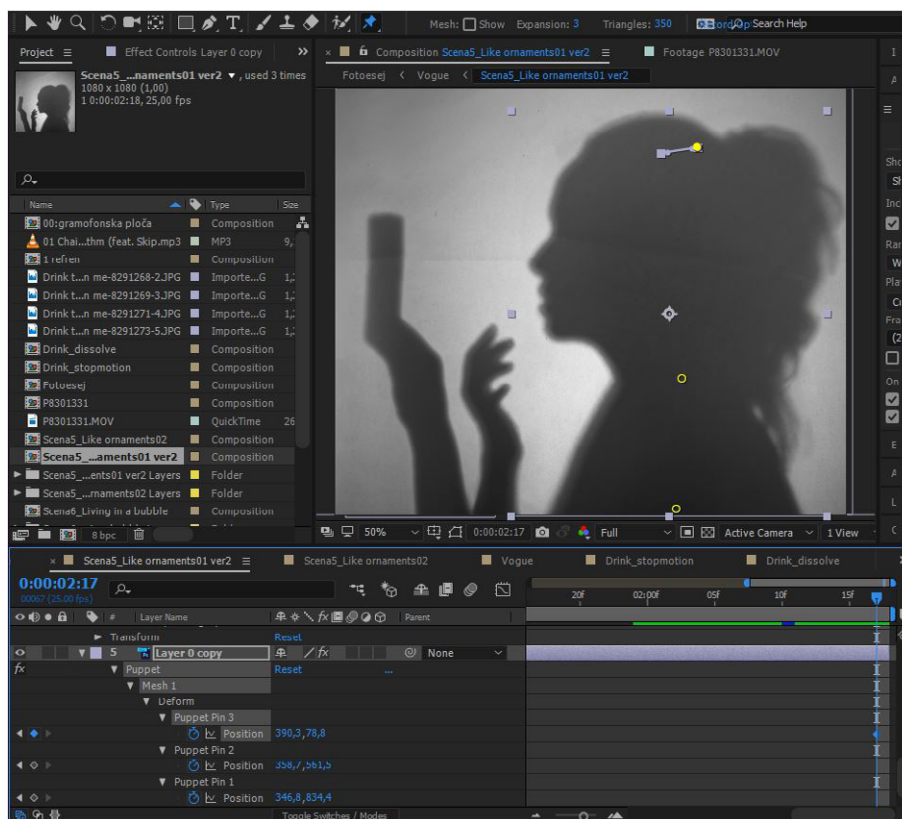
Mesh: Show Expansion: 3 Triangles: 350 Search Help

Project ≡ Effect Controls Layer 0 copy »

Scena5_...naments01 ver2 ▼, used 3 times
1080 x 1080 (1,00)
Δ 0:00:02:18, 25,00 fps

| Name | Type | Size |
|---|---|---|
| 00:gramofonska ploča | Composition | |
| 01 Chai...thm (feat. Skip.mp3 | MP3 | 9, |
| 1 refren | Composition | |
| Drink t...n me-8291268-2.JPG | Importe...G | 1, |
| Drink t...n me-8291269-3.JPG | Importe...G | 1, |
| Drink t...n me-8291271-4.JPG | Importe...G | 1, |
| Drink t...n me-8291273-5.JPG | Importe...G | 1, |
| Drink_dissolve | Composition | |
| Drink_stopmotion | Composition | |
| Fotoesej | Composition | |
| P8301331 | Composition | |
| P8301331.MOV | QuickTime | 26 |
| Scena5_Like ornaments02 | Composition | |
| Scena5_...aments01 ver2 | Composition | |
| Scena5_...ents01 ver2 Layers | Folder | |
| Scena5_...rnaments02 Layers | Folder | |
| Scena6_Living in a bubble | Composition | |

8 bpc

Composition Scena5_Like ornaments01 ver2 ≡ Footage P8301331.MOV

Fotoesej < Vogue < Scena5_Like ornaments01 ver2

50% 0:00:02:17 Full Active Camera 1 View

Scena5_Like ornaments01 ver2 ≡ Scena5_Like ornaments02 Vogue Drink_stopmotion Drink_dissolve

0:00:02:17
00067 (25.00 fps)

Layer Name Parent

20f 02:00f 05f 10f 15f

Transform Reset
5 Layer 0 copy None
Puppet Reset ...
Mesh 1
Deform
Puppet Pin 3
Position 390,3,78,8
Puppet Pin 2
Position 358,7,561,5
Puppet Pin 1
Position 346,8,834,4

Toggle Switches / Modes